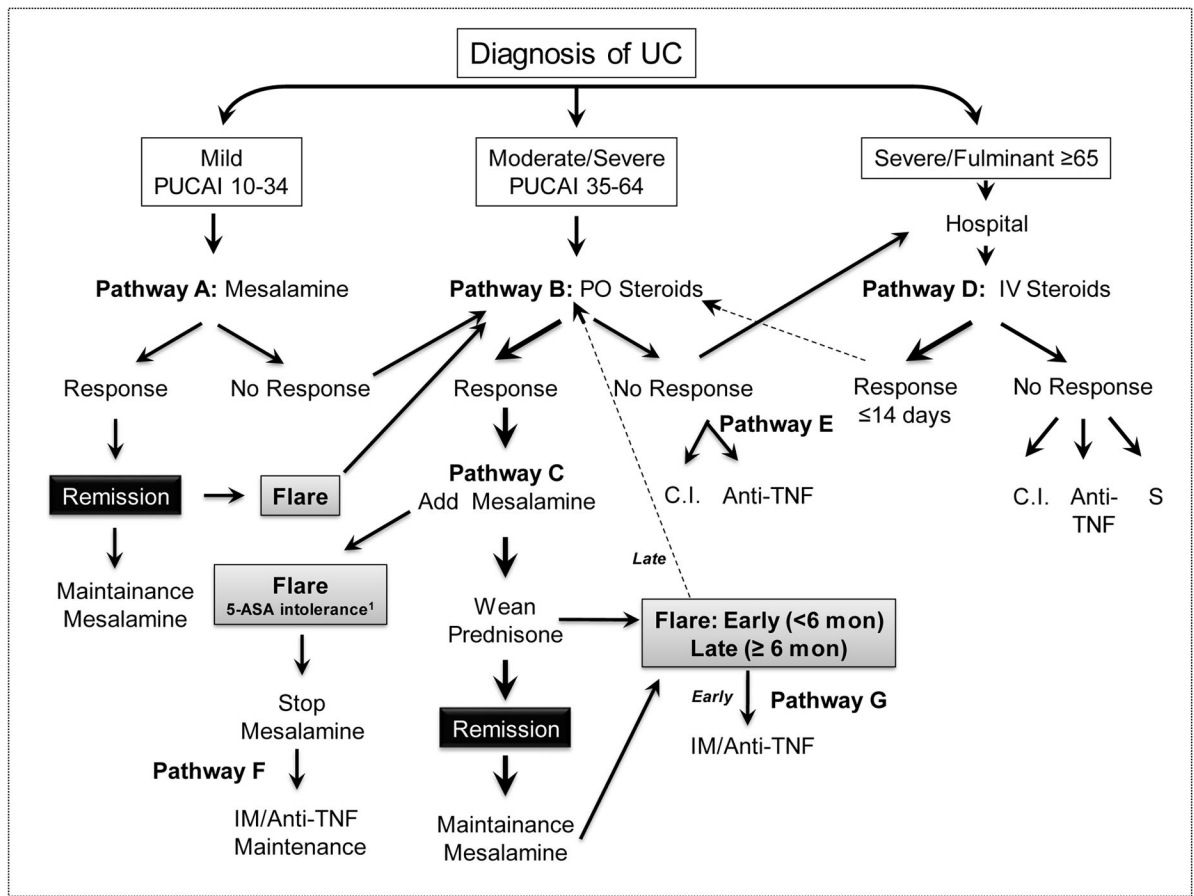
Diagnosis of UC

Mild
PUCAI 10-34

Moderate/Severe
PUCAI 35-64

Severe/Fulminant ≥65

Hospital

**Pathway A:** Mesalamine

**Pathway B:** PO Steroids

**Pathway D:** IV Steroids

Response

No Response

Response

No Response

Response
≤14 days

No Response

**Pathway E**

C.I.

Anti-TNF

C.I.

Anti-
TNF

S

Remission

Flare

**Pathway C**
Add Mesalamine

Maintainance
Mesalamine

**Flare**
**5-ASA intolerance$^1$**

*Late*

Wean
Prednisone

**Flare: Early (<6 mon)**
**Late (≥ 6 mon)**

*Early*

**Pathway G**

IM/Anti-TNF

Stop
Mesalamine

**Pathway F**

IM/Anti-TNF
Maintenance

Remission

Maintainance
Mesalamine